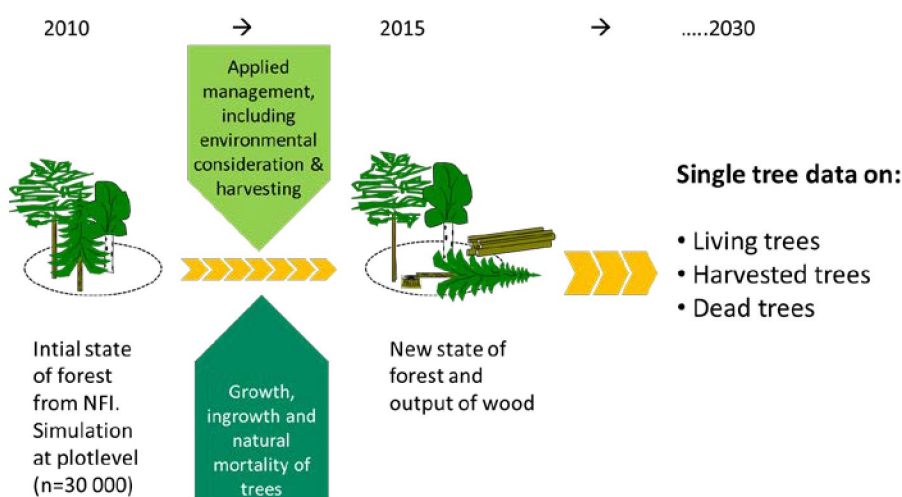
2010 → 2015 → .....2030

Applied management, including environmental consideration & harvesting

Single tree data on:

• Living trees
• Harvested trees
• Dead trees

Intial state of forest from NFI. Simulation at plotlevel (n=30 000)

Growth, ingrowth and natural mortality of trees

New state of forest and output of wood